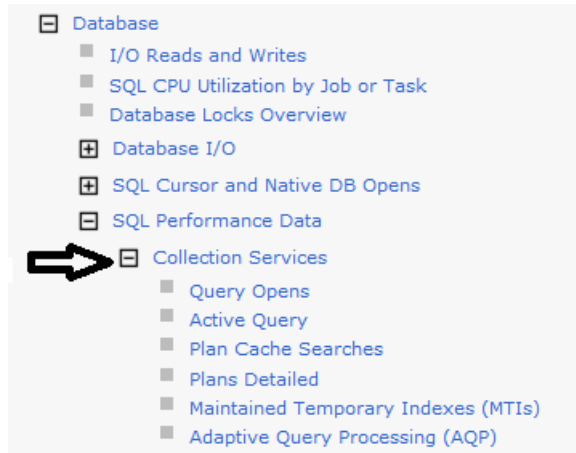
Database
I/O Reads and Writes
SQL CPU Utilization by Job or Task
Database Locks Overview
Database I/O
SQL Cursor and Native DB Opens
SQL Performance Data
Collection Services
Query Opens
Active Query
Plan Cache Searches
Plans Detailed
Maintained Temporary Indexes (MTIs)
Adaptive Query Processing (AQP)